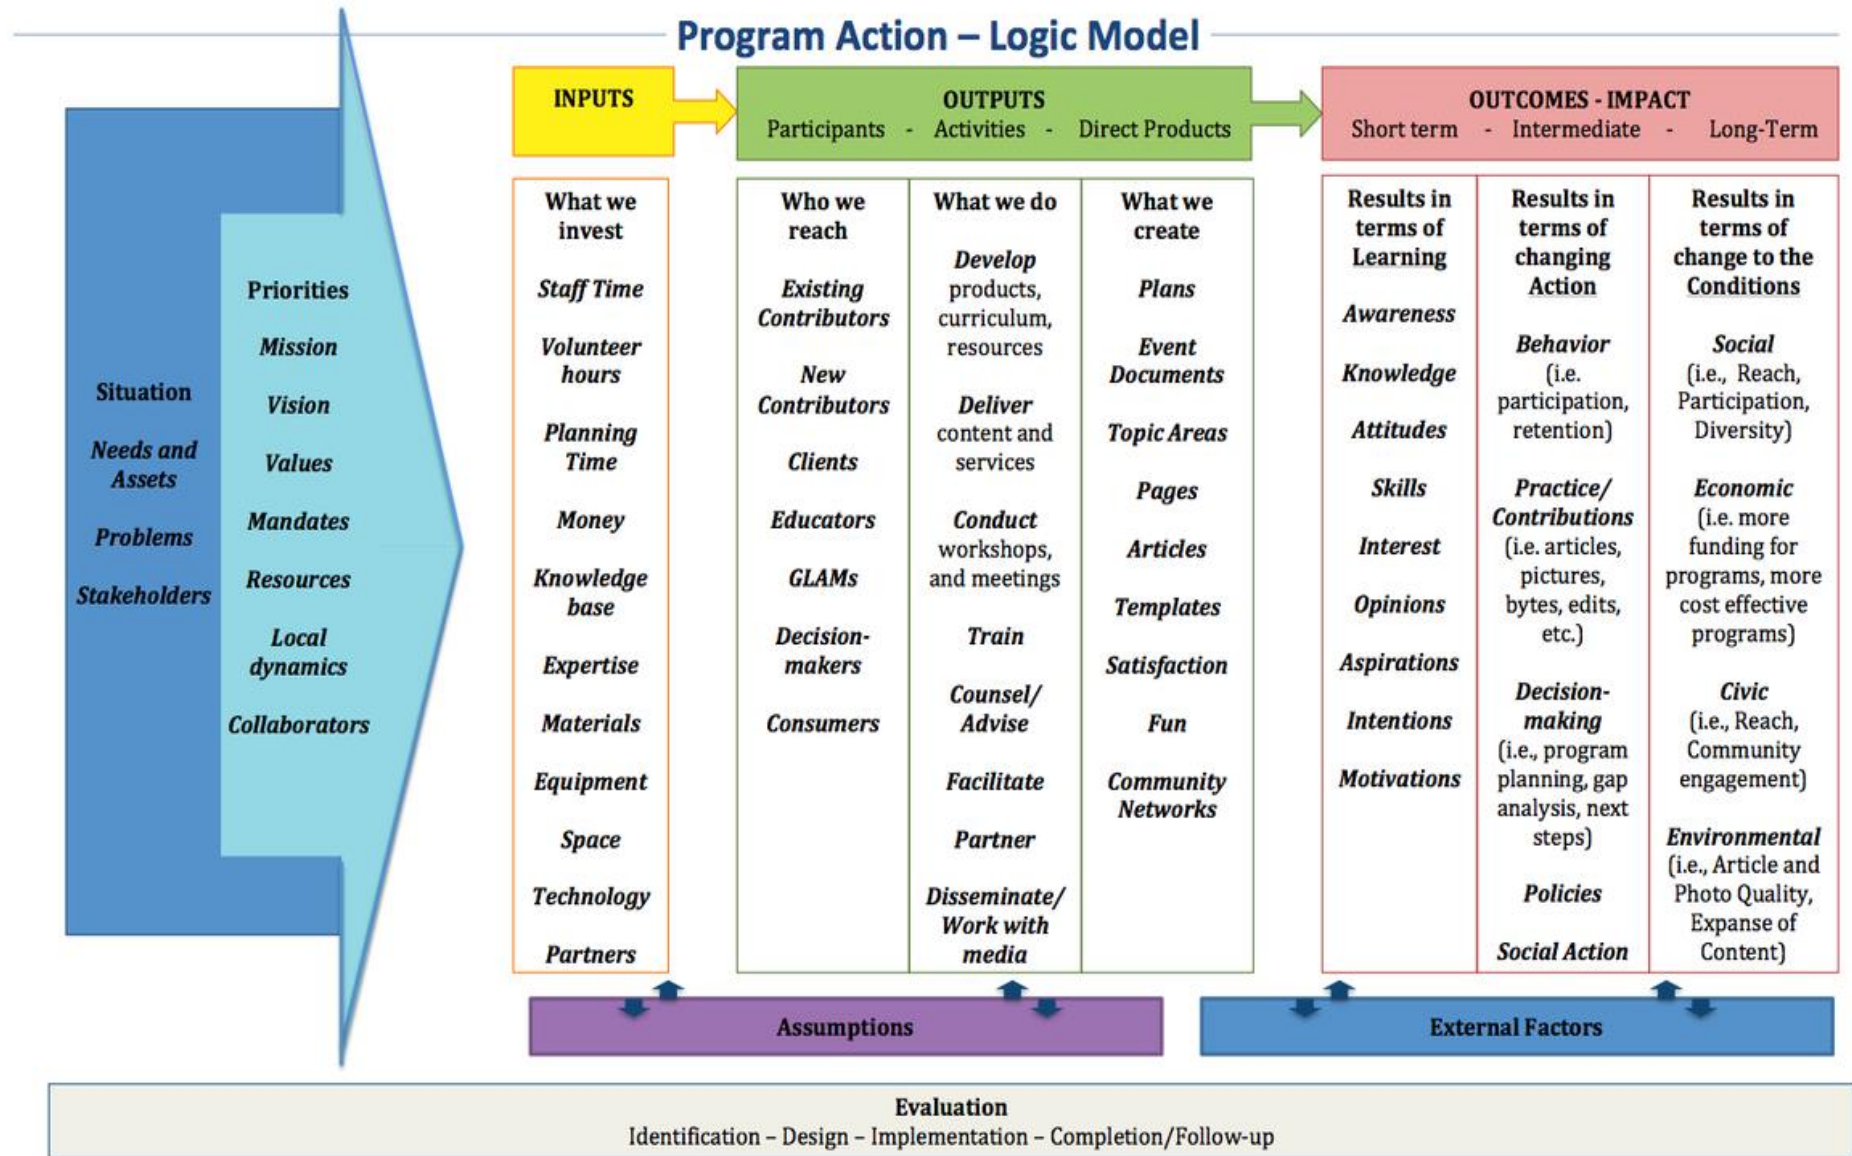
Program Action – Logic Model

Situation

Needs and Assets

Problems

Stakeholders

Priorities

Mission

Vision

Values

Mandates

Resources

Local dynamics

Collaborators

INPUTS

OUTPUTS
Participants - Activities - Direct Products

OUTCOMES - IMPACT
Short term - Intermediate - Long-Term

| What we invest | Who we reach | What we do | What we create | Results in terms of Learning | Results in terms of changing Action | Results in terms of change to the Conditions |
|---|---|---|---|---|---|---|
| Staff Time | Existing Contributors | Develop products, curriculum, resources | Plans | Awareness | Behavior (i.e. participation, retention) | Social (i.e., Reach, Participation, Diversity) |
| Volunteer hours | New Contributors | Deliver content and services | Event Documents | Knowledge | Practice/ Contributions (i.e. articles, pictures, bytes, edits, etc.) | Economic (i.e. more funding for programs, more cost effective programs) |
| Planning Time | Clients | Conduct workshops, and meetings | Topic Areas | Attitudes | Decision-making (i.e., program planning, gap analysis, next steps) | Civic (i.e., Reach, Community engagement) |
| Money | Educators | Train | Pages | Skills | Policies | Environmental (i.e., Article and Photo Quality, Expanse of Content) |
| Knowledge base | GLAMs | Counsel/ Advise | Articles | Interest | Social Action | |
| Expertise | Decision-makers | Facilitate | Templates | Opinions | | |
| Materials | Consumers | Partner | Satisfaction | Aspirations | | |
| Equipment | | Disseminate/ Work with media | Fun | Intentions | | |
| Space | | | Community Networks | Motivations | | |
| Technology | | | | | | |
| Partners | | | | | | |

Assumptions

External Factors

Evaluation
Identification – Design – Implementation – Completion/Follow-up